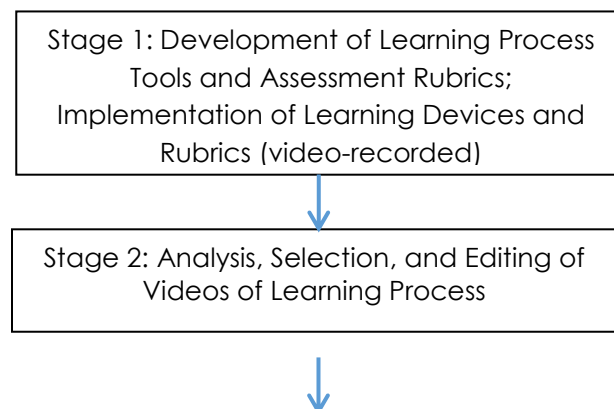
Stage 1: Development of Learning Process Tools and Assessment Rubrics; Implementation of Learning Devices and Rubrics (video-recorded)

Stage 2: Analysis, Selection, and Editing of Videos of Learning Process